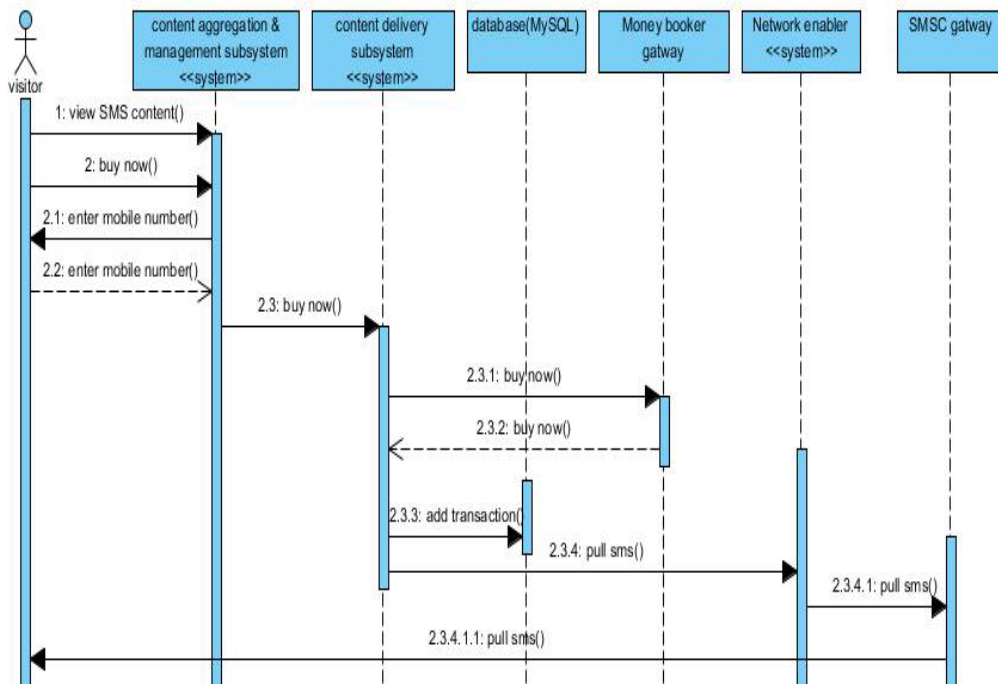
visitor

content aggregation & management subsystem <<system>>

content delivery subsystem <<system>>

database(MySQL)

Money booker gatway

Network enabler <<system>>

SMSC gatway

1: view SMS content()

2: buy now()

2.1: enter mobile number()

2.2: enter mobile number()

2.3: buy now()

2.3.1: buy now()

2.3.2: buy now()

2.3.3: add transaction()

2.3.4: pull sms()

2.3.4.1: pull sms()

2.3.4.1.1: pull sms()